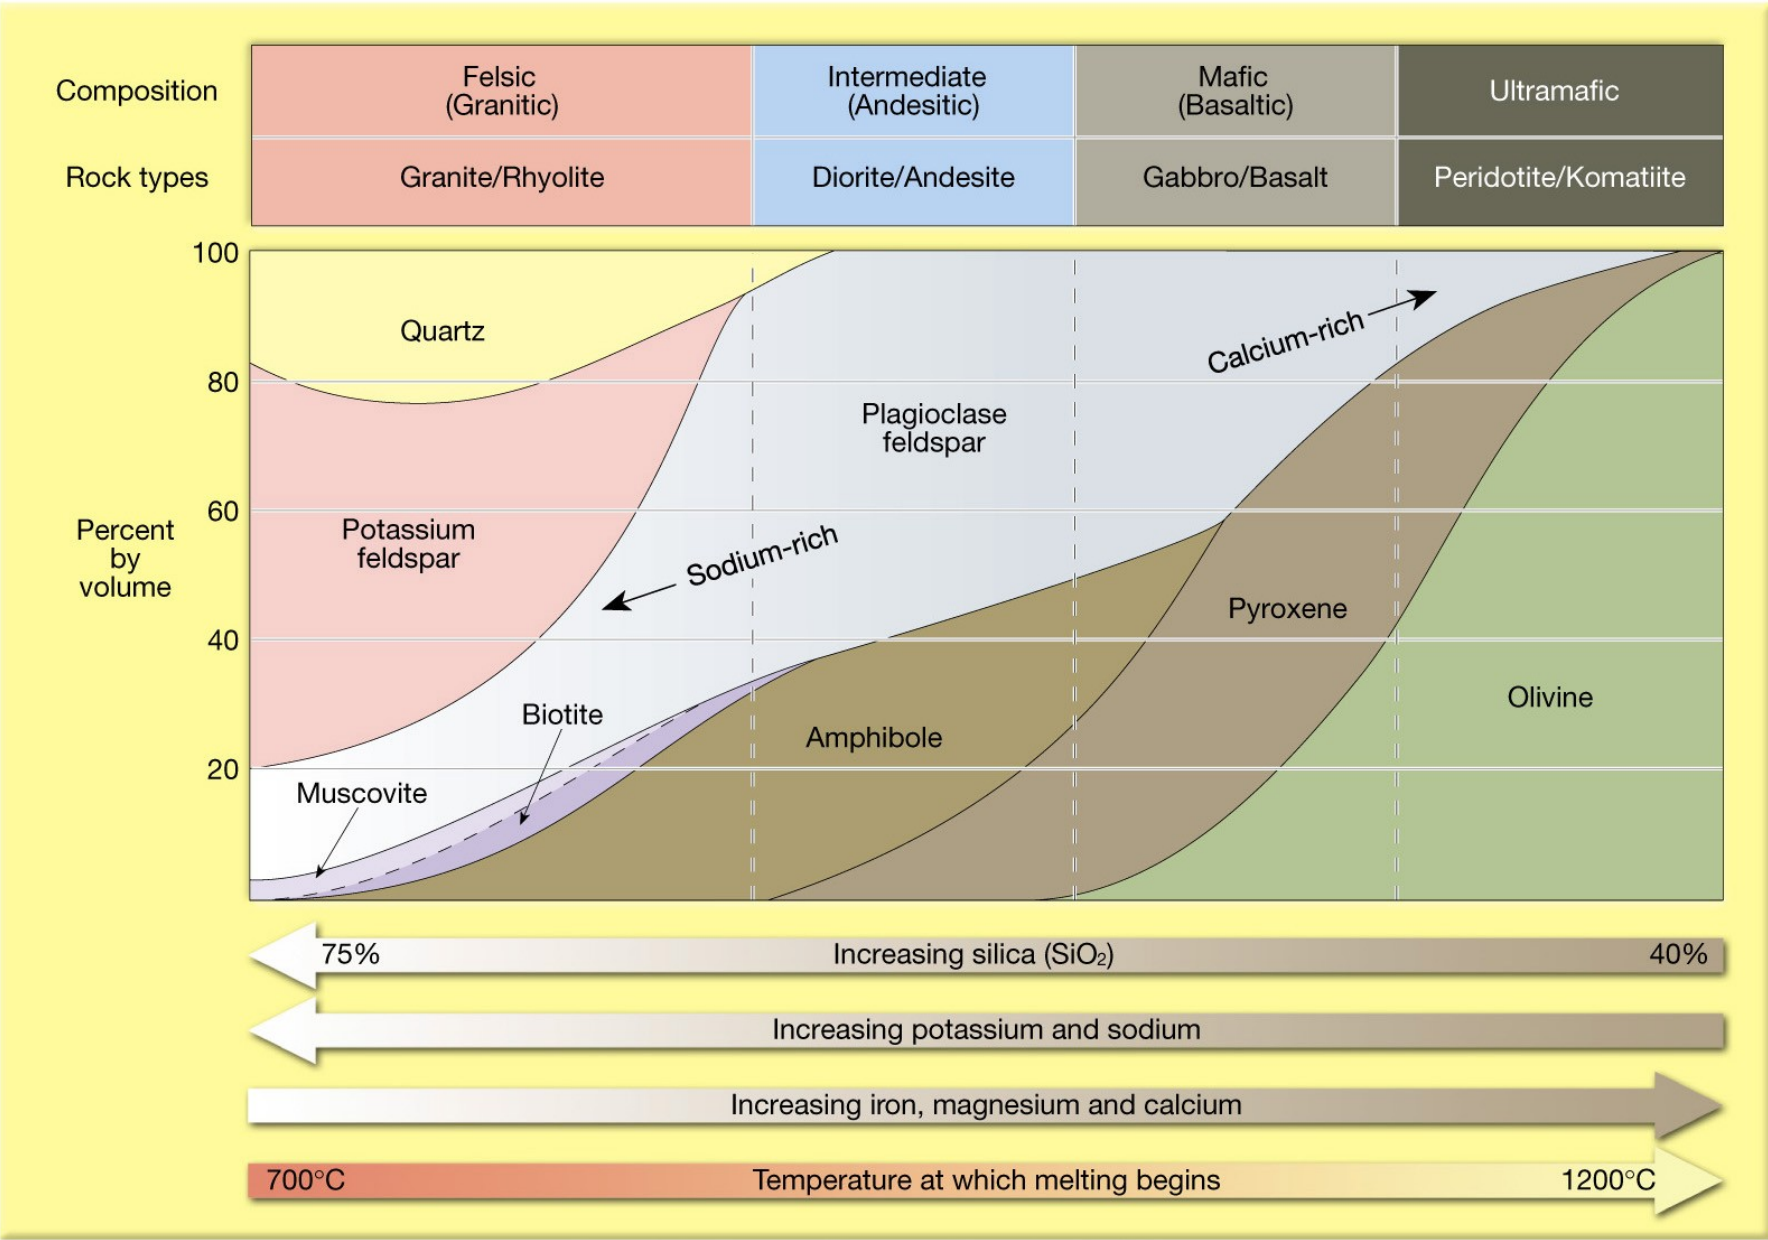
| Composition | Felsic (Granitic) | Intermediate (Andesitic) | Mafic (Basaltic) | Ultramafic |
|---|---|---|---|---|
| Rock types | Granite/Rhyolite | Diorite/Andesite | Gabbro/Basalt | Peridotite/Komatiite |

100
80
60
40
20

Percent by volume

Quartz

Potassium feldspar

Plagioclase feldspar

Calcium-rich

Sodium-rich

Pyroxene

Olivine

Biotite

Amphibole

Muscovite

75% Increasing silica ($SiO_2$) 40%

Increasing potassium and sodium

Increasing iron, magnesium and calcium

700°C Temperature at which melting begins 1200°C